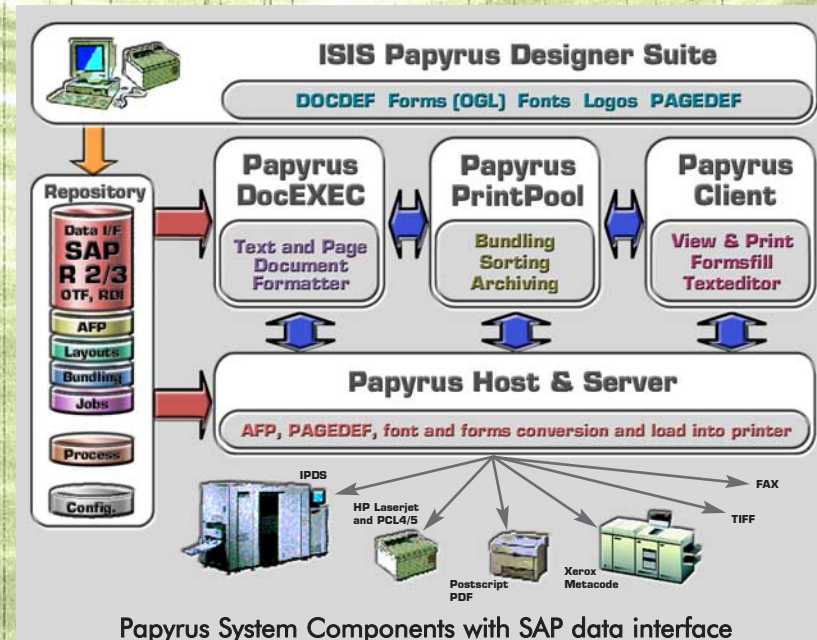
ISIS Papyrus Designer Suite

DOCDEF Forms (OGL) Fonts Logos PAGEDEF

Repository

Data I/F
SAP
R 2/3
OTF, RDI

AFP

Layouts

Bundling

Jobs

Process

Config.

Papyrus DocEXEC

Text and Page Document Formatter

Papyrus PrintPool

Bundling Sorting Archiving

Papyrus Client

View & Print Formsfill Texteditor

Papyrus Host & Server

AFP, PAGEDEF, font and forms conversion and load into printer

IPDS

HP Laserjet and PCL4/5

Postscript PDF

Xerox Metacode

FAX

TIFF

Papyrus System Components with SAP data interface